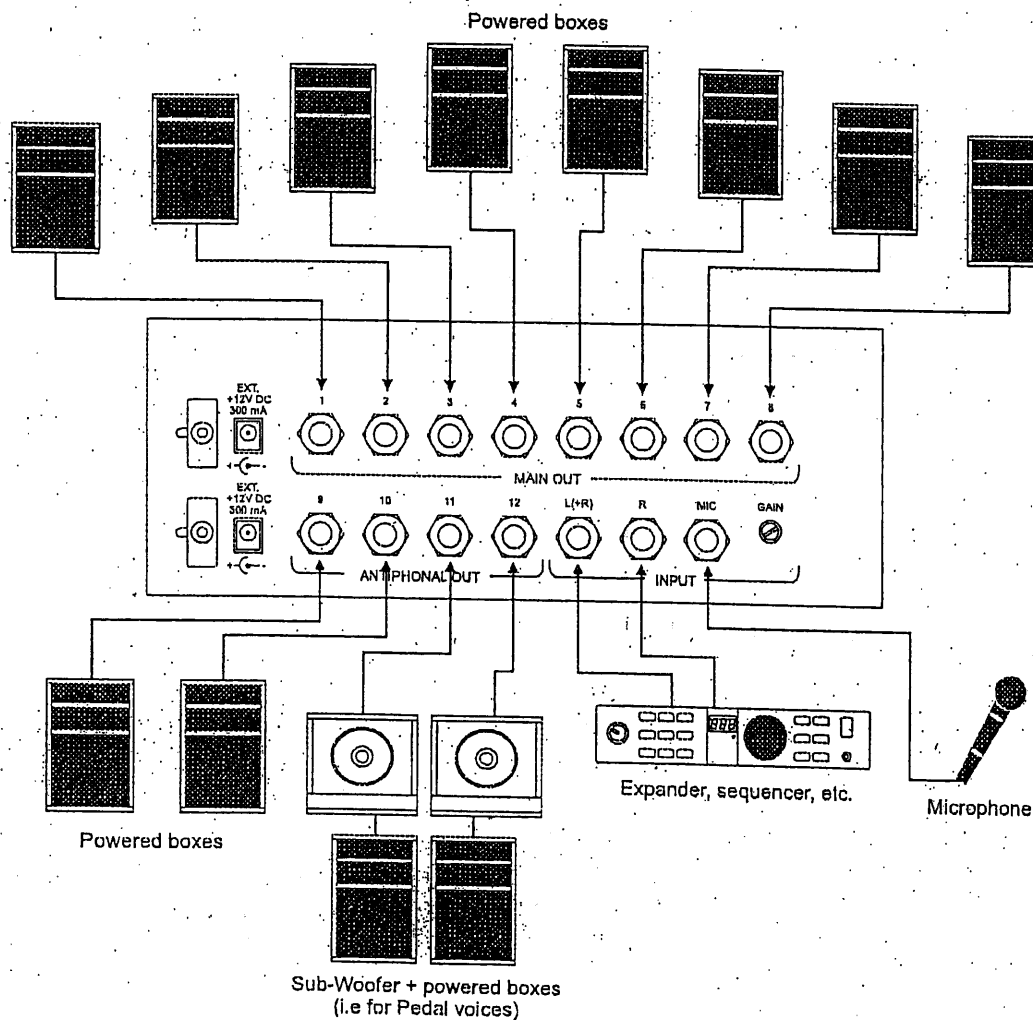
Powered boxes

EXT. +12V DC 300 mA

1 2 3 4 5 6 7 8

MAIN OUT

EXT. +12V DC 300 mA

9 10 11 12 L(+R) R MIC GAIN

ANTIPHONAL OUT

INPUT

Powered boxes

Expander, sequencer, etc.

Microphone

Sub-Woofer + powered boxes (i.e for Pedal voices)